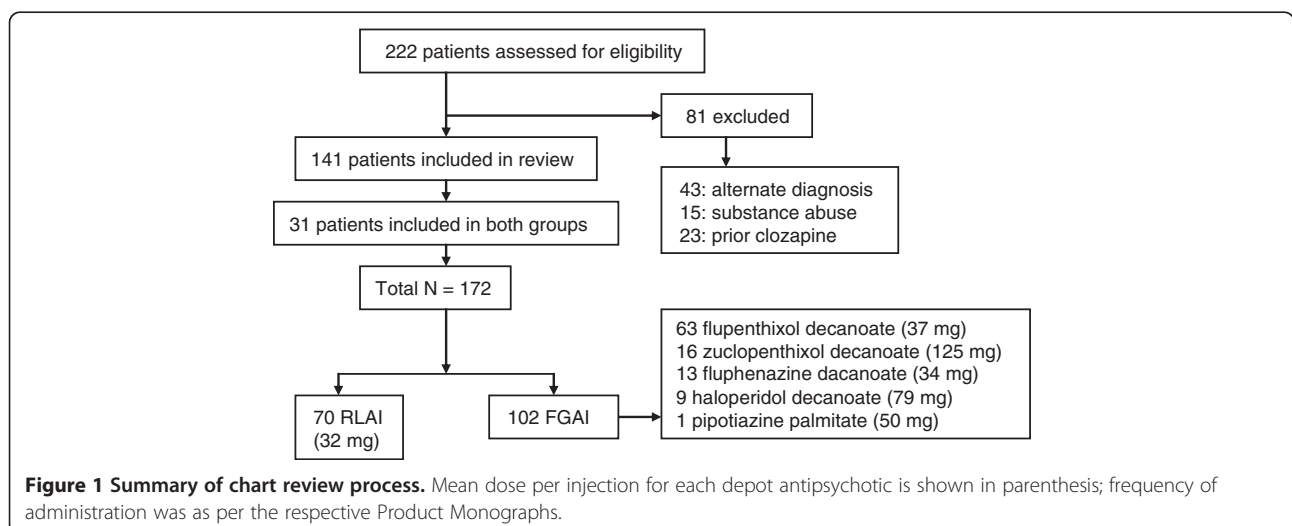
222 patients assessed for eligibility

81 excluded

43: alternate diagnosis
15: substance abuse
23: prior clozapine

141 patients included in review

31 patients included in both groups

Total N = 172

70 RLAI (32 mg)

102 FGAI

63 flupenthixol decanoate (37 mg)
16 zuclopenthixol decanoate (125 mg)
13 fluphenazine dacanoate (34 mg)
9 haloperidol decanoate (79 mg)
1 pipotiazine palmitate (50 mg)

**Figure 1 Summary of chart review process.** Mean dose per injection for each depot antipsychotic is shown in parenthesis; frequency of administration was as per the respective Product Monographs.